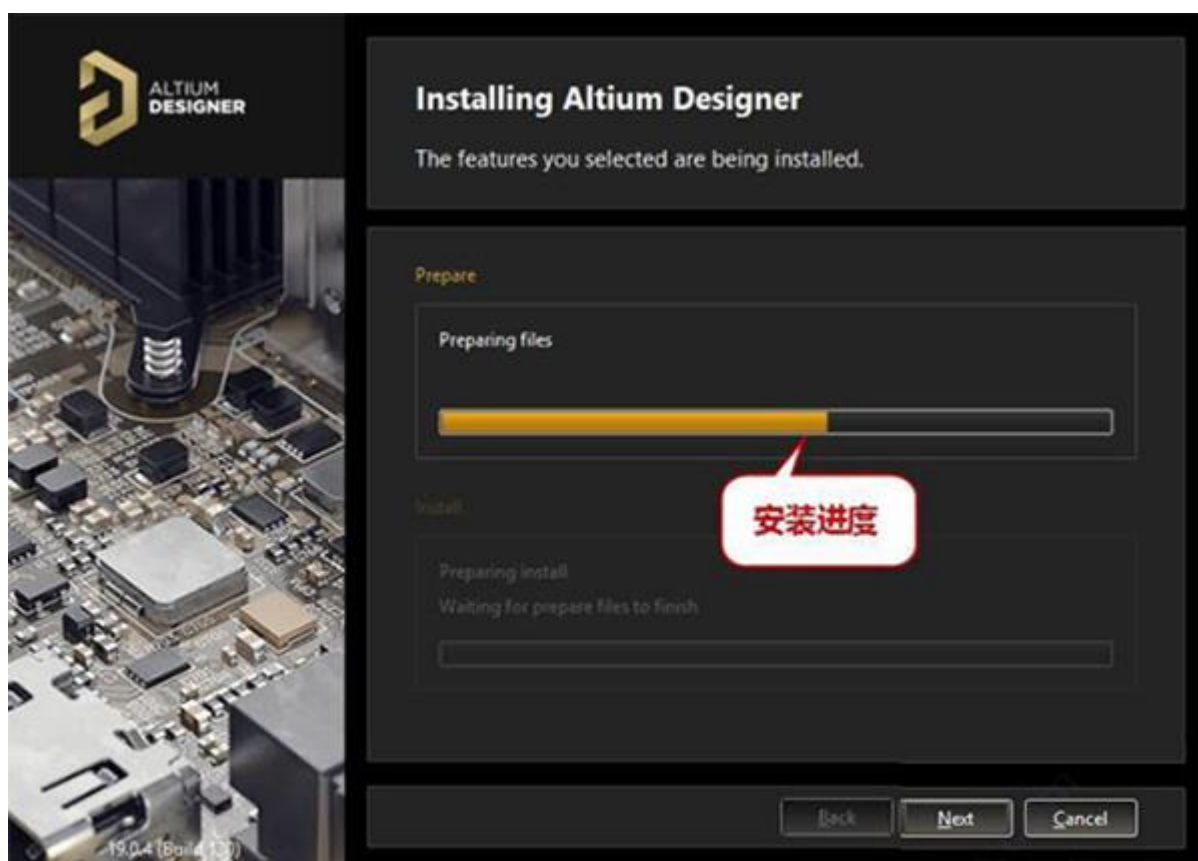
ALTIUM DESIGNER

Installing Altium Designer

The features you selected are being installed.

Prepare

Preparing files

安装进度

Install

Preparing install

Waiting for prepare files to finish

19.0.4 (Build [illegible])

Back

Next

Cancel